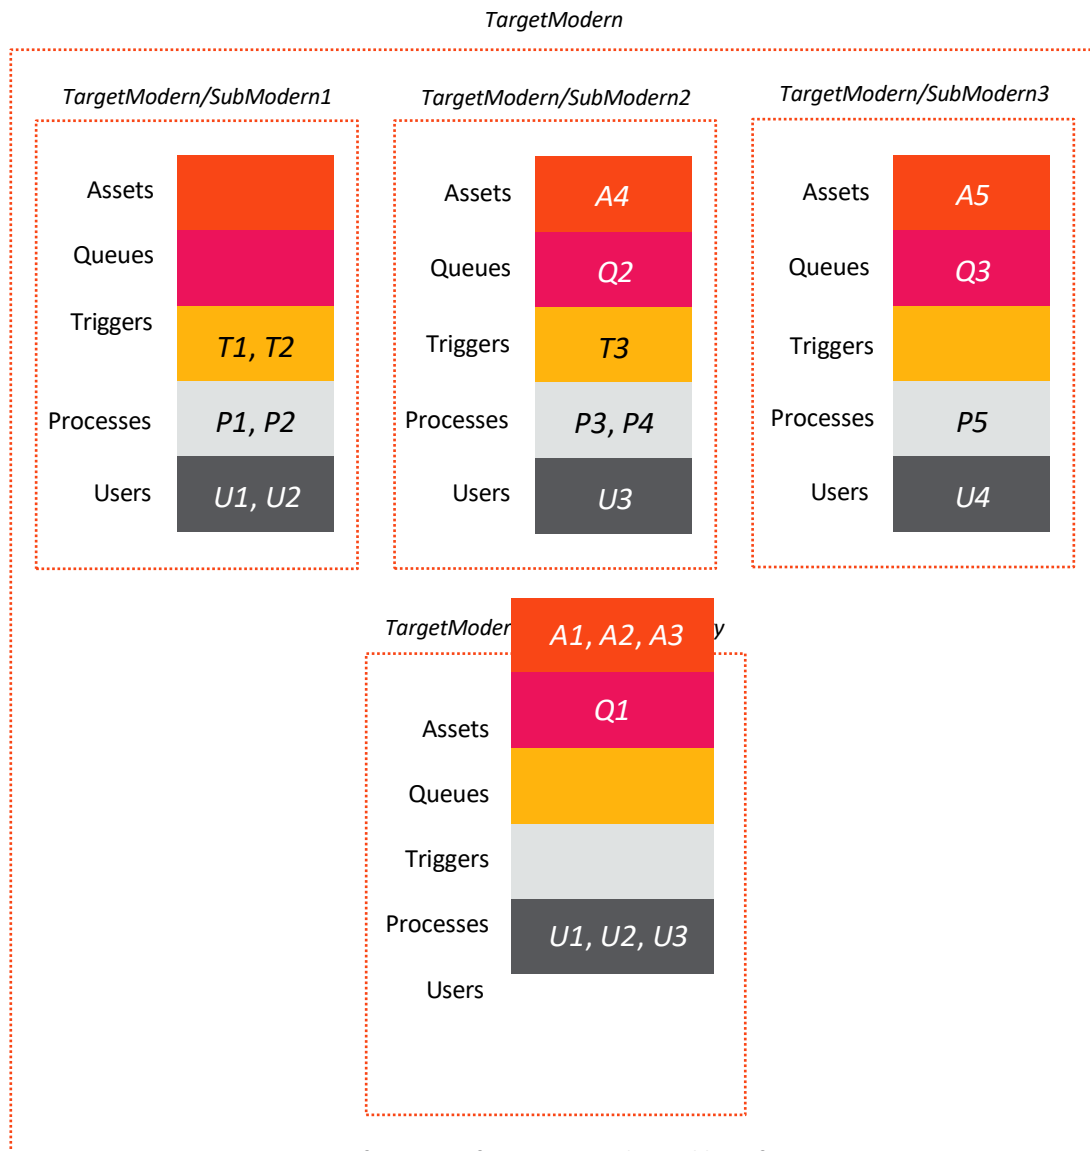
TargetModern

TargetModern/SubModern1

Assets
Queues
Triggers
Processes
Users

T1, T2
P1, P2
U1, U2

TargetModern/SubModern2

Assets
Queues
Triggers
Processes
Users

A4
Q2
T3
P3, P4
U3

TargetModern/SubModern3

Assets
Queues
Triggers
Processes
Users

A5
Q3
P5
U4

TargetModer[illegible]y

A1, A2, A3
Q1

Assets
Queues
Triggers
Processes
Users

U1, U2, U3